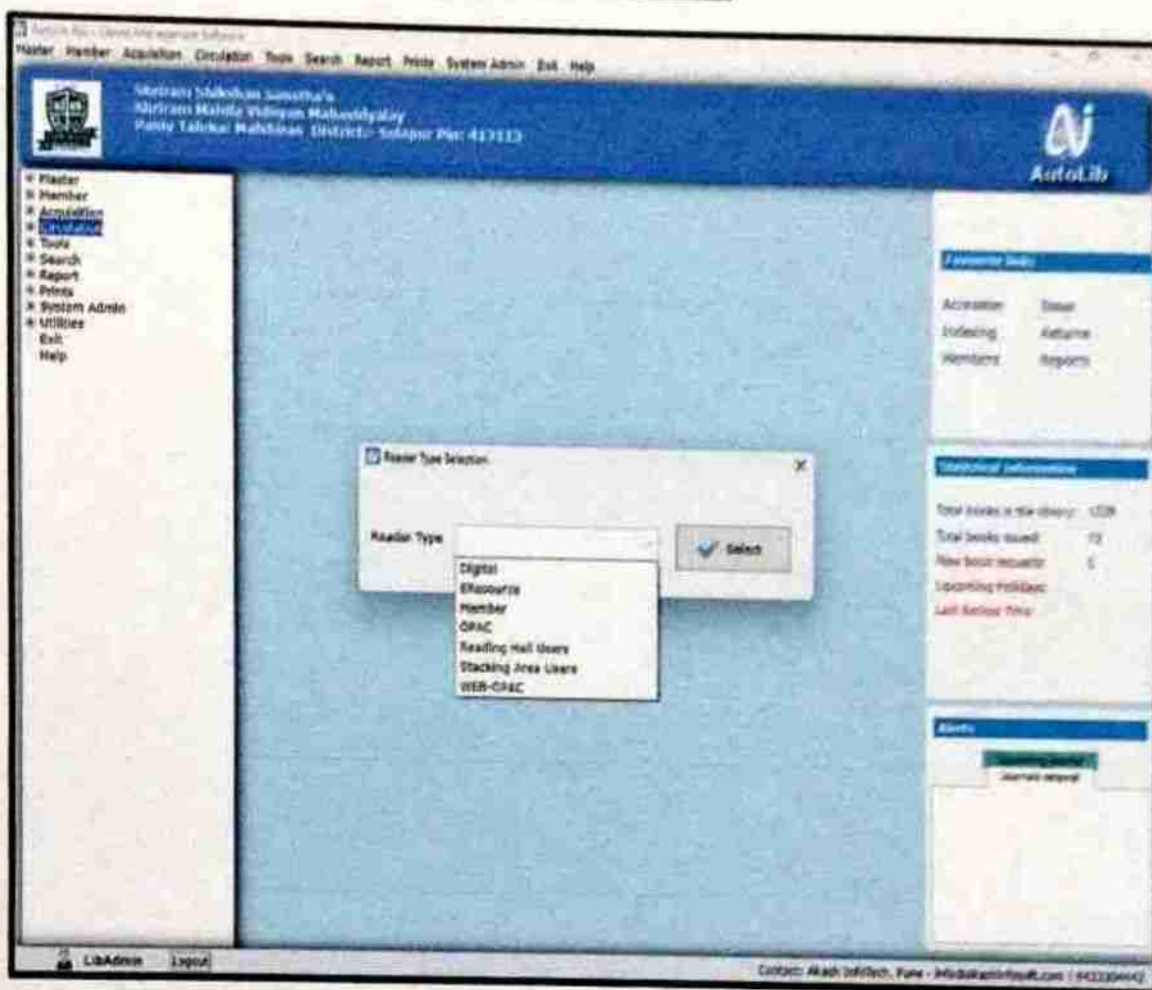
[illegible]

Master Member Acquisition Circulation Tools Search Report Prints System Admin Exit Help

Shriram Shikshan Sanstha's
Shriram Mahila Vidnyan Mahavidyalay
Paniv Taluka: Malshiras District:- Solapur Pin: 413113

AutoLib

+ Master
+ Member
+ Acquisition
+ Circulation
+ Tools
+ Search
+ Report
+ Prints
+ System Admin
+ Utilities
Exit
Help

Favourite links

Accession Issue
Indexing Returns
Members Reports

Reader Type Selection

Reader Type

Select

Digital
EResource
Member
OPAC
Reading Hall Users
Stacking Area Users
WEB-OPAC

Statistical information

Total books in the library: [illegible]
Total books issued: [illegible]
New book requests: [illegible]
Upcoming Holidays:
Last Backup Time:

Alerts

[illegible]
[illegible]

LibAdmin Logout

Contact: Akash Infotech, Pune - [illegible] | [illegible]